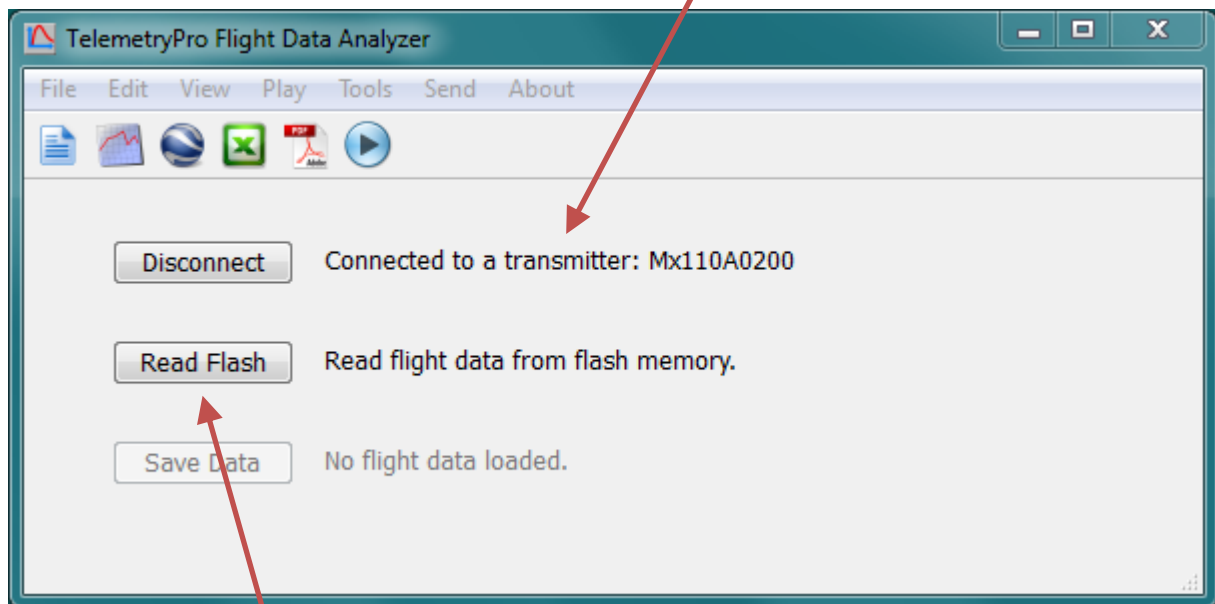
TelemetryPro Flight Data Analyzer

File Edit View Play Tools Send About

Disconnect Connected to a transmitter: Mx110A0200

Read Flash Read flight data from flash memory.

Save Data No flight data loaded.